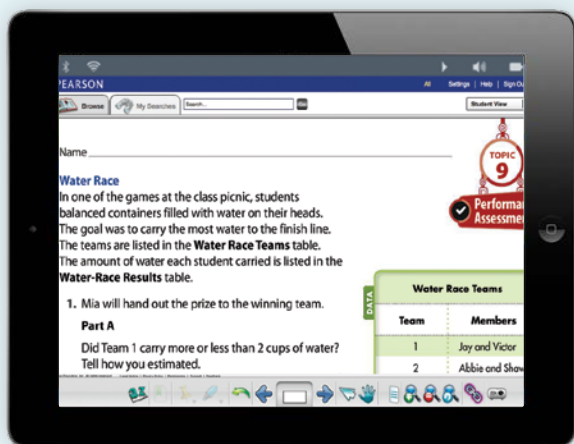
PEARSON

All Settings | Help | Sign Ou

Browse My Searches Search...

Student View

Name

TOPIC 9

Performan Assessmen

Water Race

In one of the games at the class picnic, students balanced containers filled with water on their heads. The goal was to carry the most water to the finish line. The teams are listed in the **Water Race Teams** table. The amount of water each student carried is listed in the **Water-Race Results** table.

1. Mia will hand out the prize to the winning team.

**Part A**

Did Team 1 carry more or less than 2 cups of water? Tell how you estimated.

DATA

| Water Race Teams | |
|---|---|
| Team | Members |
| 1 | Jay and Victor |
| 2 | Abbie and Shaw |
| 3 | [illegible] |